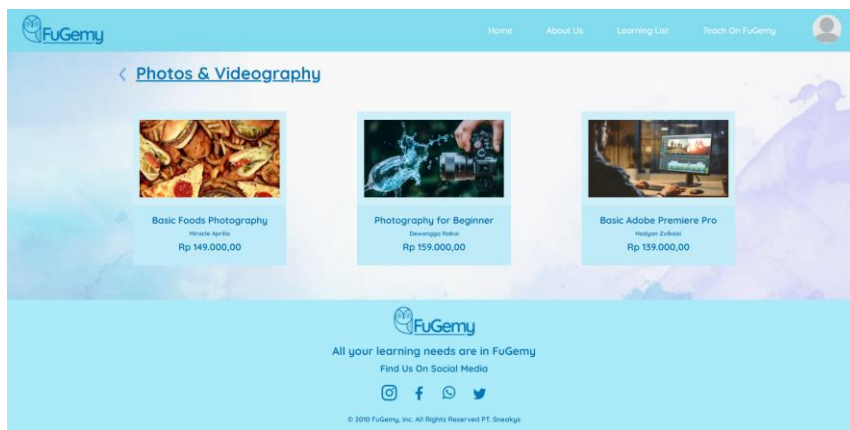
FuGemy

Home About Us Learning List Teach On FuGemy

< Photos & Videography

Basic Foods Photography
Miracle Aprilio
Rp 149.000,00

Photography for Beginner
Dewangga Rakai
Rp 159.000,00

Basic Adobe Premiere Pro
Hadyan Zulkaisi
Rp 139.000,00

FuGemy
All your learning needs are in FuGemy
Find Us On Social Media

© 2010 FuGemy, Inc. All Rights Reserved PT. Sneakys